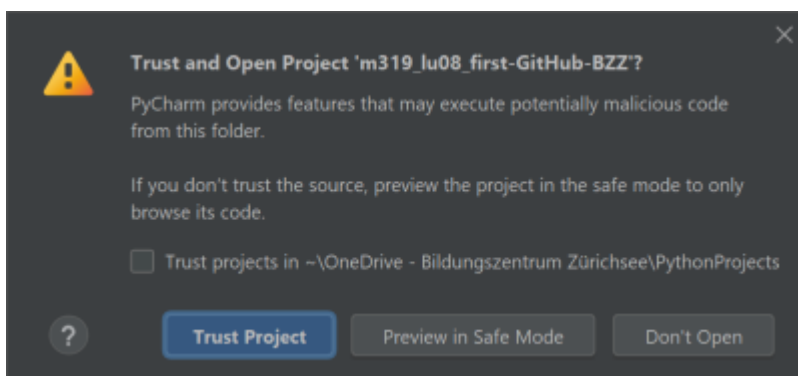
Trust and Open Project 'm319_lu08_first-GitHub-BZZ'?

PyCharm provides features that may execute potentially malicious code from this folder.

If you don't trust the source, preview the project in the safe mode to only browse its code.

Trust projects in ~\OneDrive - Bildungszentrum Zürichsee\PythonProjects

?

Trust Project

Preview in Safe Mode

Don't Open